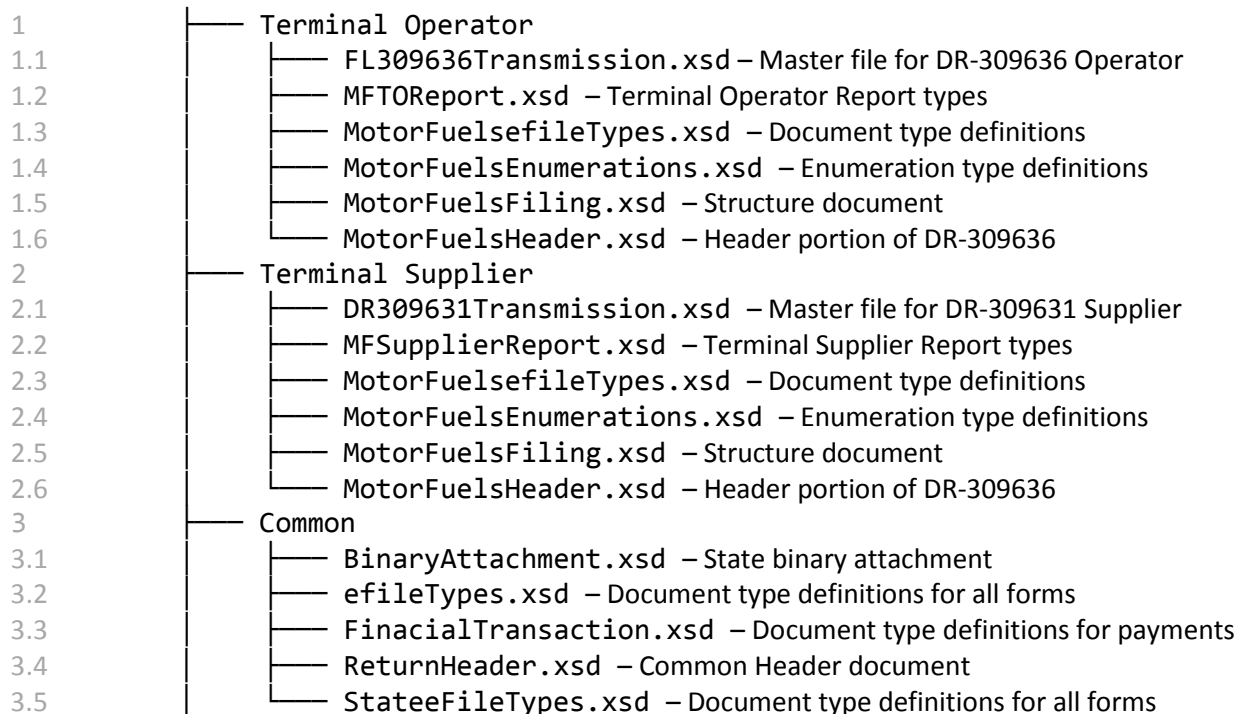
1 ├── Terminal Operator
1.1 │ ├── FL309636Transmission.xsd – Master file for DR-309636 Operator
1.2 │ ├── MFTOReport.xsd – Terminal Operator Report types
1.3 │ ├── MotorFuelsefileTypes.xsd – Document type definitions
1.4 │ ├── MotorFuelsEnumerations.xsd – Enumeration type definitions
1.5 │ ├── MotorFuelsFiling.xsd – Structure document
1.6 │ └── MotorFuelsHeader.xsd – Header portion of DR-309636
2 ├── Terminal Supplier
2.1 │ ├── DR309631Transmission.xsd – Master file for DR-309631 Supplier
2.2 │ ├── MFSupplierReport.xsd – Terminal Supplier Report types
2.3 │ ├── MotorFuelsefileTypes.xsd – Document type definitions
2.4 │ ├── MotorFuelsEnumerations.xsd – Enumeration type definitions
2.5 │ ├── MotorFuelsFiling.xsd – Structure document
2.6 │ └── MotorFuelsHeader.xsd – Header portion of DR-309636
3 ├── Common
3.1 │ ├── BinaryAttachment.xsd – State binary attachment
3.2 │ ├── efileTypes.xsd – Document type definitions for all forms
3.3 │ ├── FinacialTransaction.xsd – Document type definitions for payments
3.4 │ ├── ReturnHeader.xsd – Common Header document
3.5 │ └── StateeFileTypes.xsd – Document type definitions for all forms